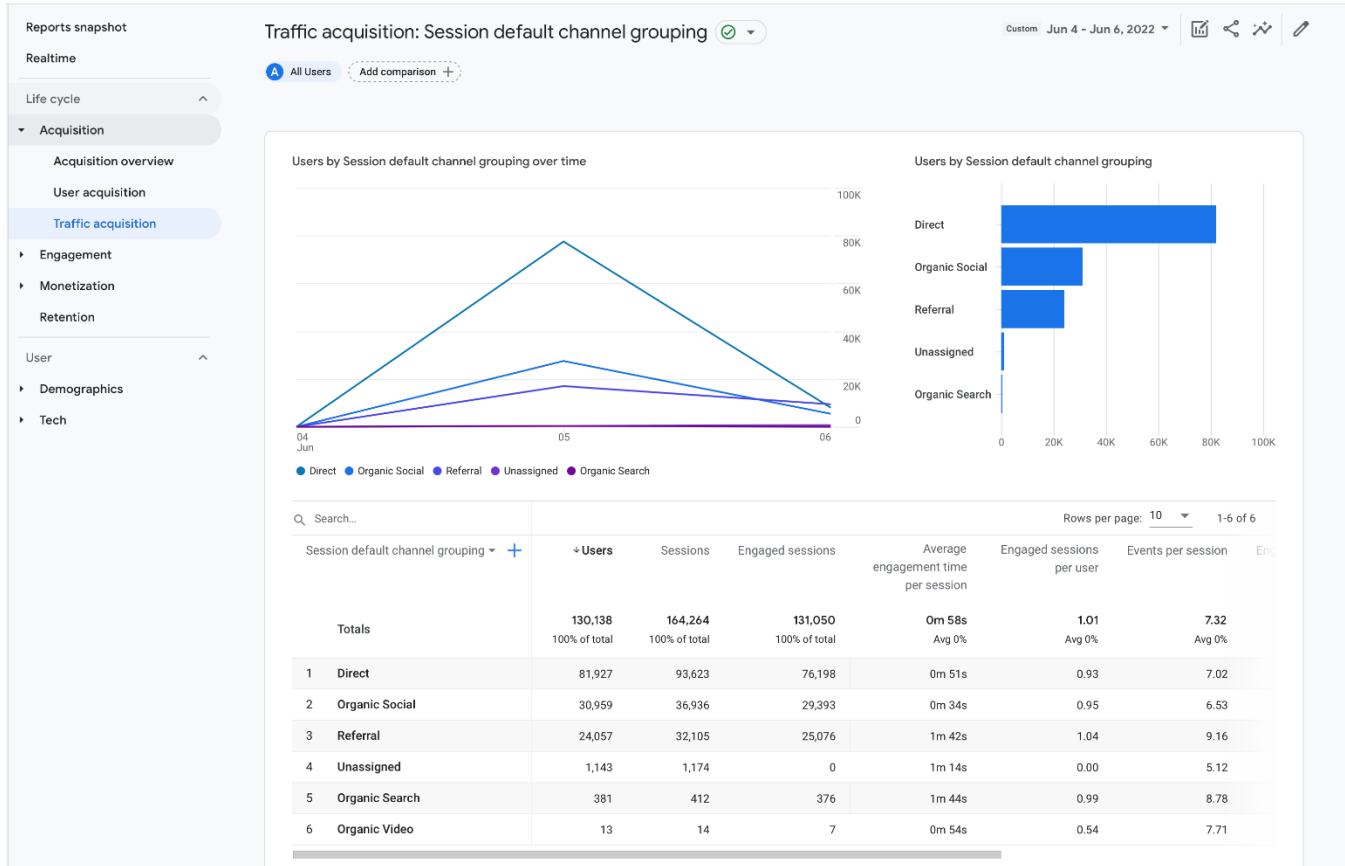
Reports snapshot
Realtime
Life cycle
Acquisition
Acquisition overview
User acquisition
Traffic acquisition
Engagement
Monetization
Retention
User
Demographics
Tech

Traffic acquisition: Session default channel grouping

Custom Jun 4 - Jun 6, 2022

A All Users
Add comparison +

Users by Session default channel grouping over time

100K
80K
60K
40K
20K
0

04 Jun
05
06

Direct Organic Social Referral Unassigned Organic Search

Users by Session default channel grouping

Direct
Organic Social
Referral
Unassigned
Organic Search

0 20K 40K 60K 80K 100K

Search...

Rows per page: 10 1-6 of 6

| Session default channel grouping + | Users | Sessions | Engaged sessions | Average engagement time per session | Engaged sessions per user | Events per session |
|---|---|---|---|---|---|---|
| Totals | 130,138 100% of total | 164,264 100% of total | 131,050 100% of total | 0m 58s Avg 0% | 1.01 Avg 0% | 7.32 Avg 0% |
| 1 Direct | 81,927 | 93,623 | 76,198 | 0m 51s | 0.93 | 7.02 |
| 2 Organic Social | 30,959 | 36,936 | 29,393 | 0m 34s | 0.95 | 6.53 |
| 3 Referral | 24,057 | 32,105 | 25,076 | 1m 42s | 1.04 | 9.16 |
| 4 Unassigned | 1,143 | 1,174 | 0 | 1m 14s | 0.00 | 5.12 |
| 5 Organic Search | 381 | 412 | 376 | 1m 44s | 0.99 | 8.78 |
| 6 Organic Video | 13 | 14 | 7 | 0m 54s | 0.54 | 7.71 |